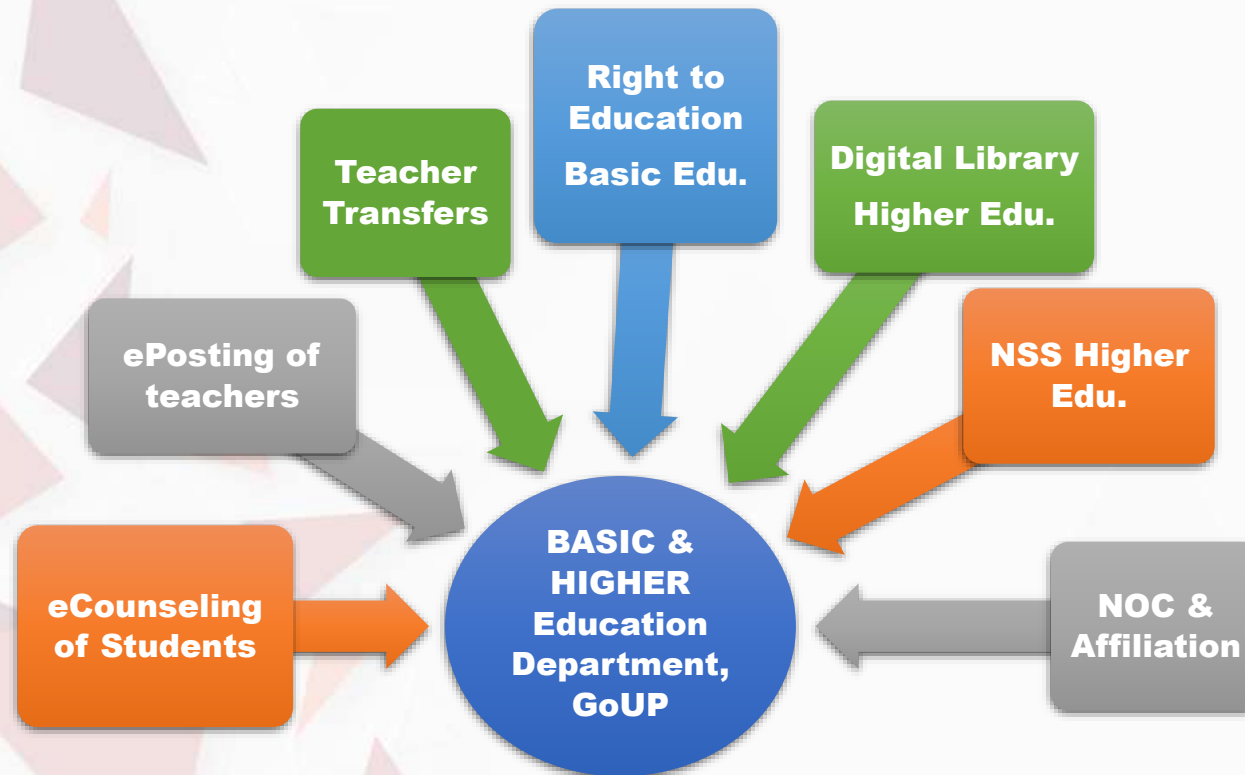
Right to Education Basic Edu.

Teacher Transfers

Digital Library Higher Edu.

ePosting of teachers

NSS Higher Edu.

eCounseling of Students

BASIC & HIGHER Education Department, GoUP

NOC & Affiliation